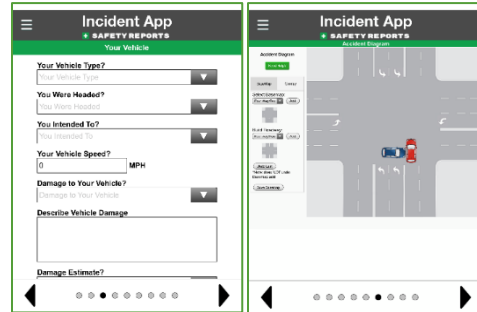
Incident App
SAFETY REPORTS
Your Vehicle

Your Vehicle Type?
Your Vehicle Type

You Were Headed?
You Were Headed

You Intended To?
You Intended To

Your Vehicle Speed?
0 MPH

Damage to Your Vehicle?
Damage to Your Vehicle

Describe Vehicle Damage

Damage Estimate?

Incident App
SAFETY REPORTS
Accident Diagram

Accident Diagram

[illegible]

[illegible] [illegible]

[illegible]

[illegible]

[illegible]

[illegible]